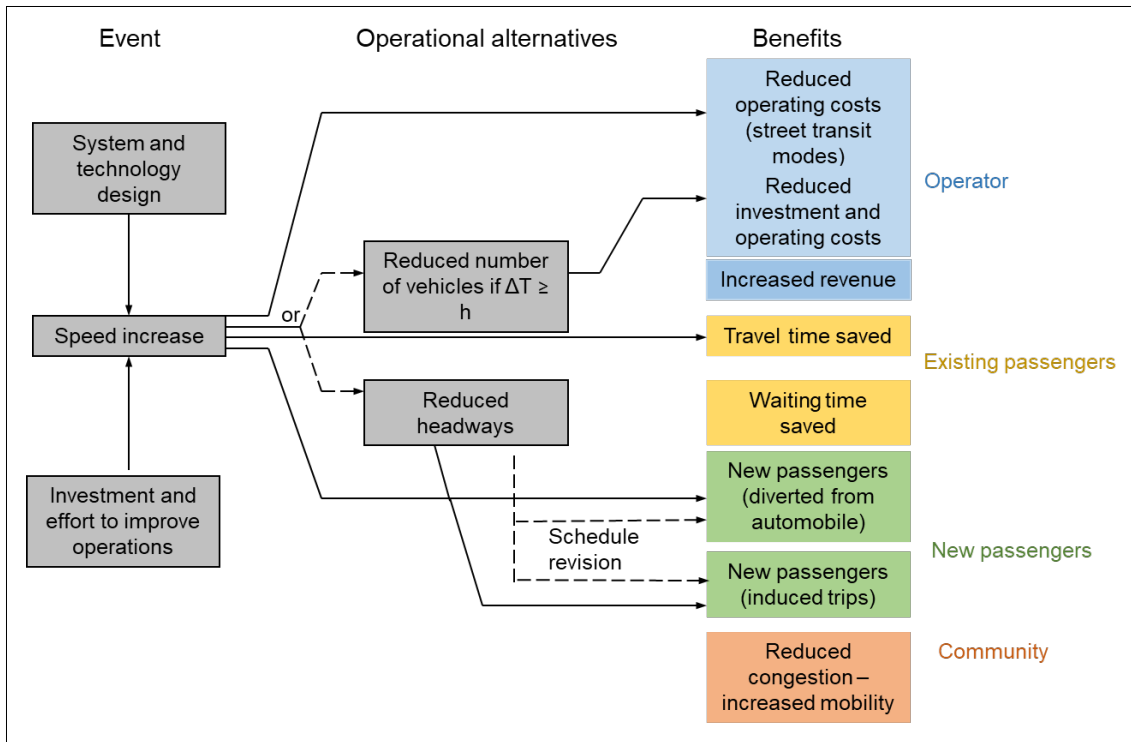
Event

Operational alternatives

Benefits

System and technology design

Speed increase

Investment and effort to improve operations

or

Reduced number of vehicles if $\Delta T \geq h$

Reduced headways

Schedule revision

Reduced operating costs (street transit modes)

Reduced investment and operating costs

Increased revenue

Operator

Travel time saved

Existing passengers

Waiting time saved

New passengers (diverted from automobile)

New passengers (induced trips)

New passengers

Reduced congestion – increased mobility

Community